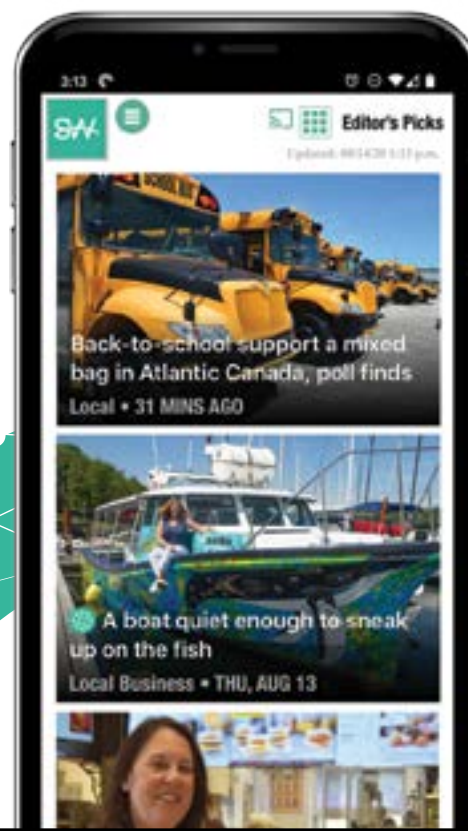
2:13

SW

Editor's Picks

Updated: 08/14/20 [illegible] p.m.

Back-to-school support a mixed bag in Atlantic Canada, poll finds

Local • 31 MINS AGO

A boat quiet enough to sneak up on the fish

Local Business • THU, AUG 13